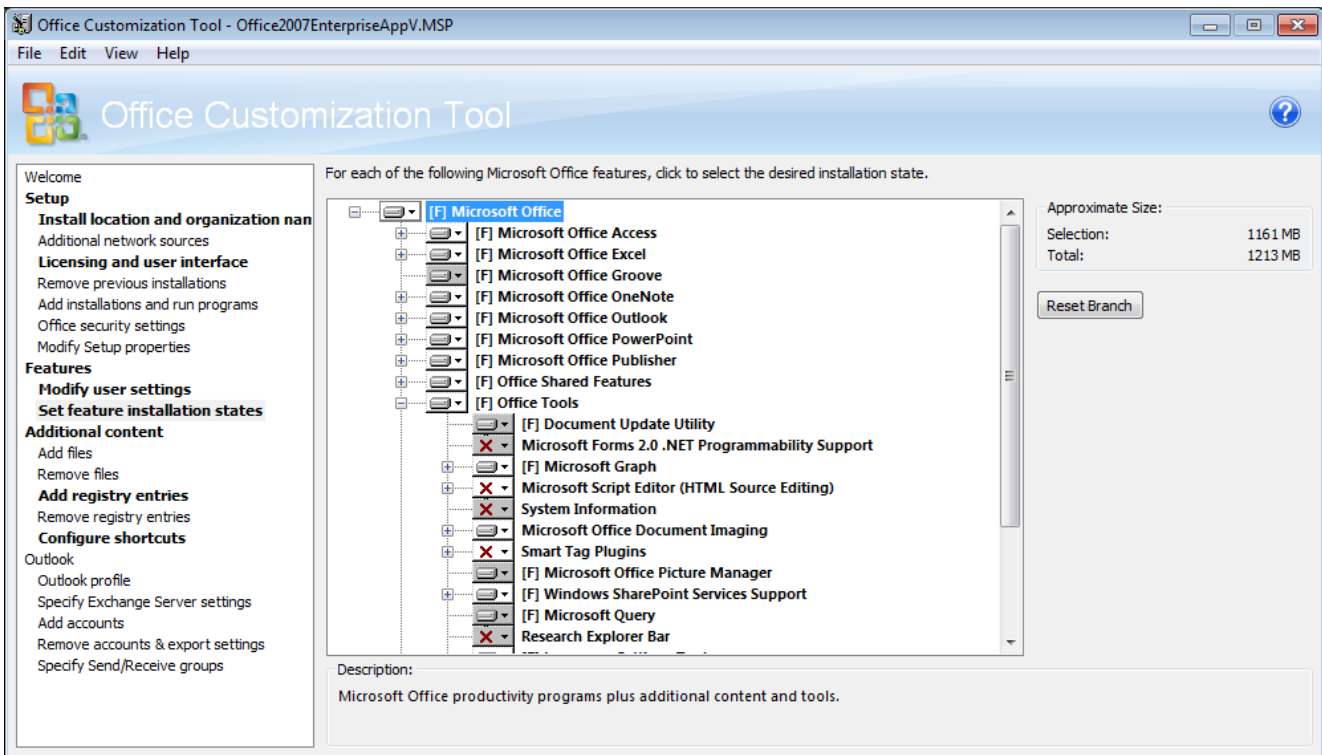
Office Customization Tool - Office2007EnterpriseAppV.MSP

File Edit View Help

Office Customization Tool

Welcome
Setup
Install location and organization nan
Additional network sources
Licensing and user interface
Remove previous installations
Add installations and run programs
Office security settings
Modify Setup properties
Features
Modify user settings
Set feature installation states
Additional content
Add files
Remove files
Add registry entries
Remove registry entries
Configure shortcuts
Outlook
Outlook profile
Specify Exchange Server settings
Add accounts
Remove accounts & export settings
Specify Send/Receive groups

For each of the following Microsoft Office features, click to select the desired installation state.

[F] Microsoft Office
[F] Microsoft Office Access
[F] Microsoft Office Excel
[F] Microsoft Office Groove
[F] Microsoft Office OneNote
[F] Microsoft Office Outlook
[F] Microsoft Office PowerPoint
[F] Microsoft Office Publisher
[F] Office Shared Features
[F] Office Tools
[F] Document Update Utility
Microsoft Forms 2.0 .NET Programmability Support
[F] Microsoft Graph
Microsoft Script Editor (HTML Source Editing)
System Information
Microsoft Office Document Imaging
Smart Tag Plugins
[F] Microsoft Office Picture Manager
[F] Windows SharePoint Services Support
[F] Microsoft Query
Research Explorer Bar
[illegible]

Approximate Size:
Selection: 1161 MB
Total: 1213 MB

Reset Branch

Description:
Microsoft Office productivity programs plus additional content and tools.